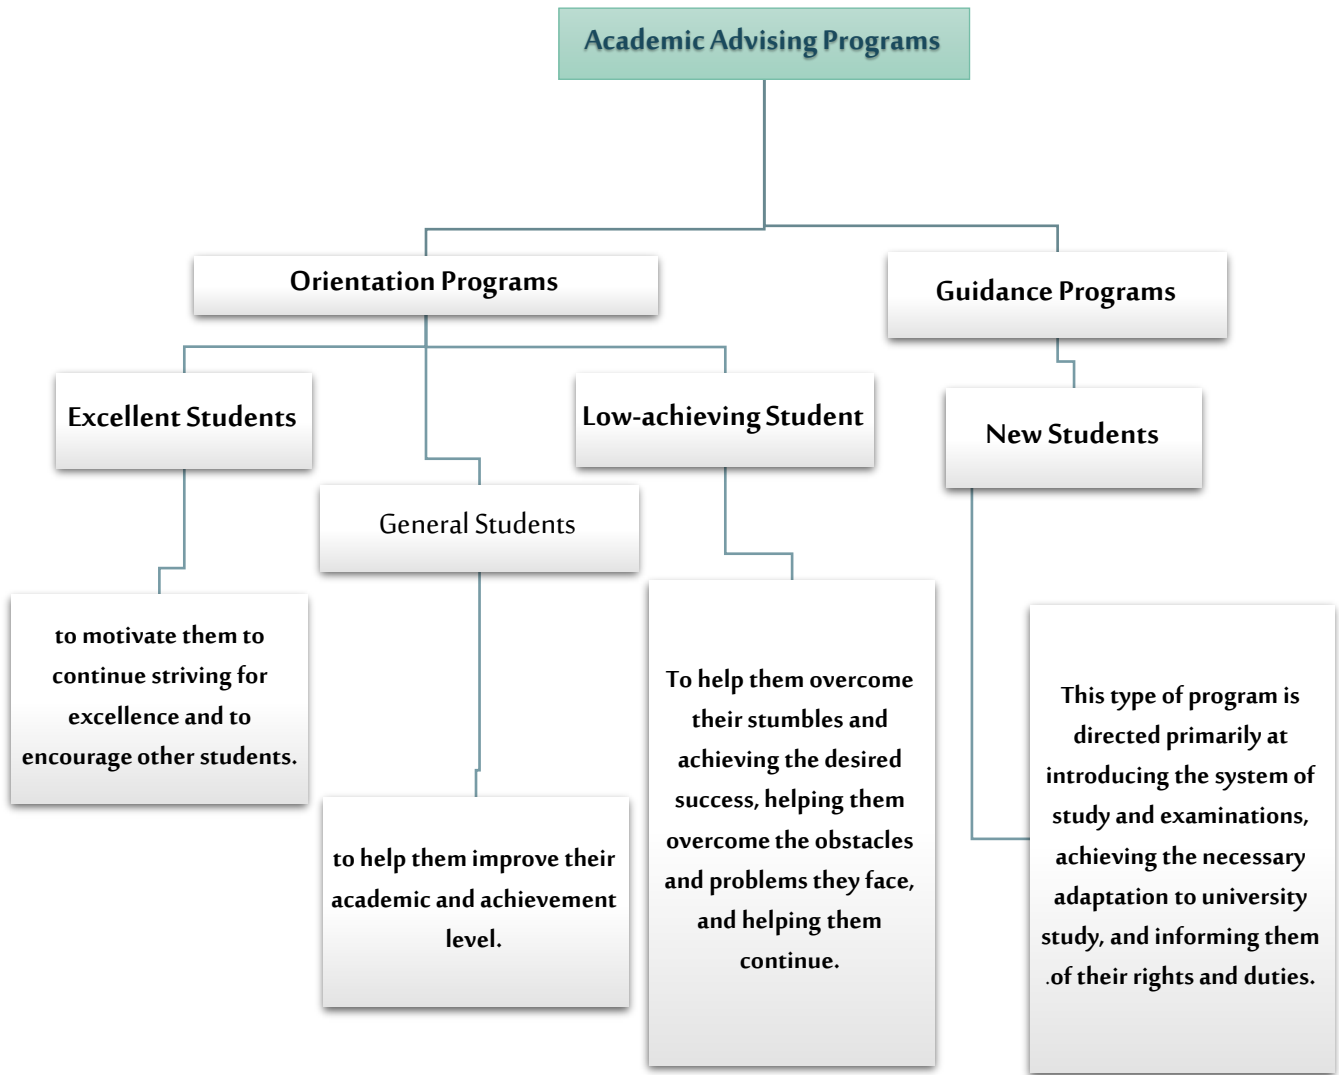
Academic Advising Programs

Orientation Programs

Guidance Programs

Excellent Students

Low-achieving Student

New Students

General Students

to motivate them to continue striving for excellence and to encourage other students.

to help them improve their academic and achievement level.

To help them overcome their stumbles and achieving the desired success, helping them overcome the obstacles and problems they face, and helping them continue.

This type of program is directed primarily at introducing the system of study and examinations, achieving the necessary adaptation to university study, and informing them .of their rights and duties.